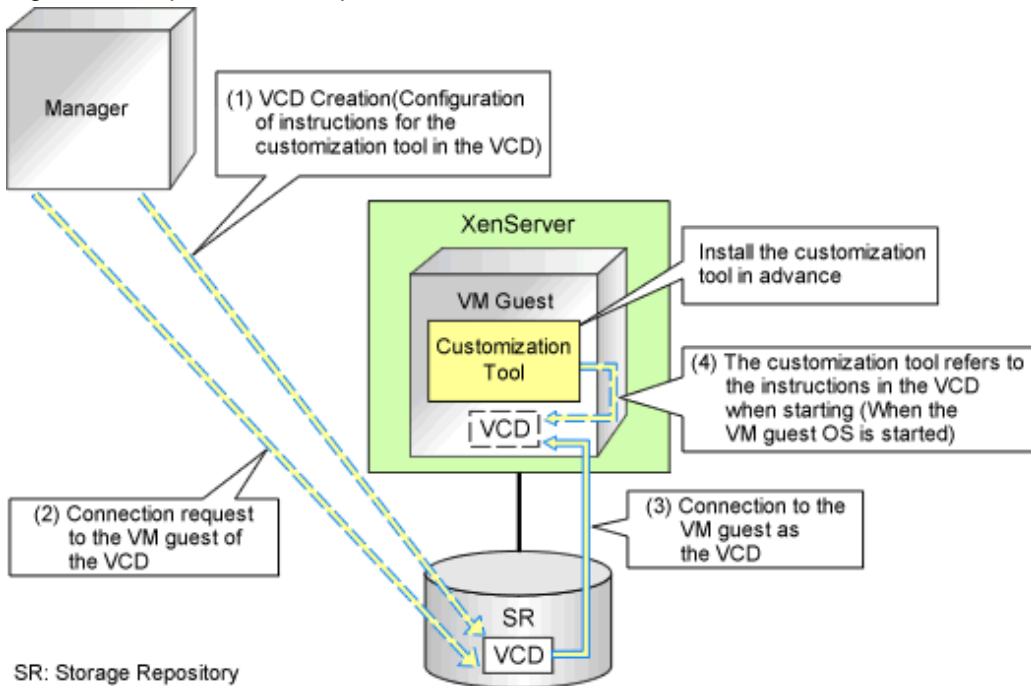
Manager

(1) VCD Creation(Configuration of instructions for the customization tool in the VCD)

XenServer

Install the customization tool in advance

VM Guest

Customization Tool

(4) The customization tool refers to the instructions in the VCD when starting (When the VM guest OS is started)

VCD

(2) Connection request to the VM guest of the VCD

(3) Connection to the VM guest as the VCD

SR

VCD

SR: Storage Repository